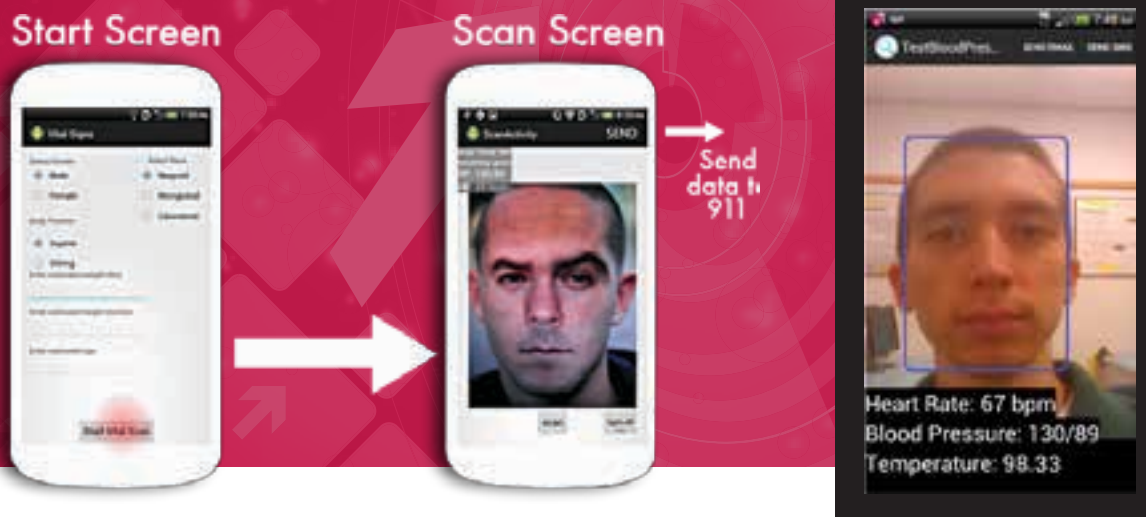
Start Screen

Vital Signs

Male

Female

Supine

Sitting

Start Vital Scan

Scan Screen

ScanActivity

SEND

Send data to 911

TestBloodPres...

SEND EMAIL

SEND SMS

Heart Rate: 67 bpm

Blood Pressure: 130/89

Temperature: 98.33